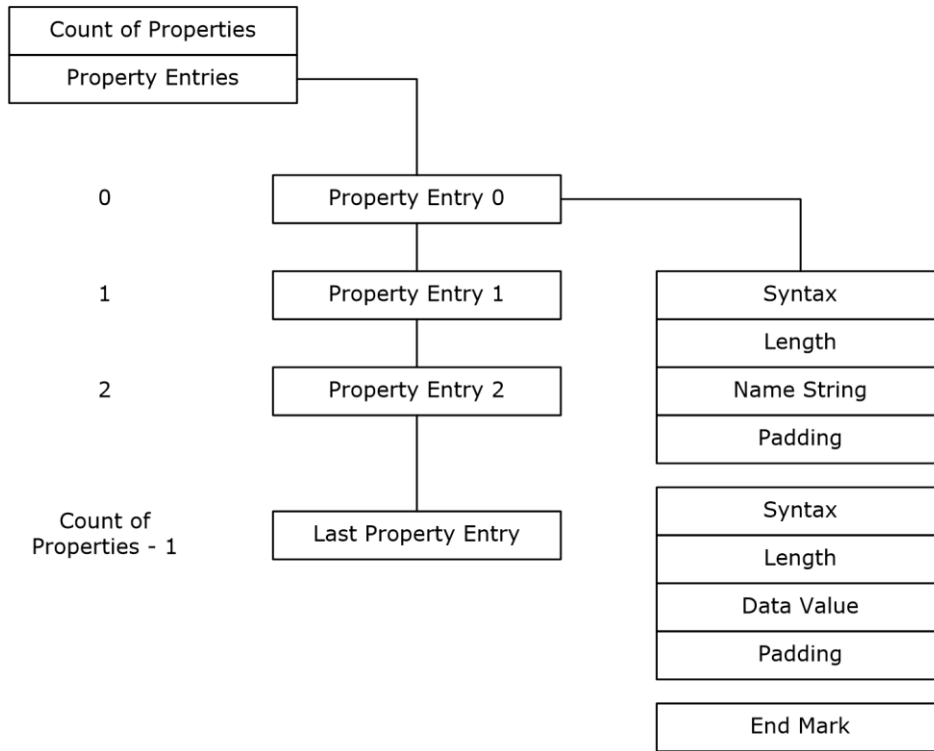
Count of Properties
Property Entries

0
Property Entry 0

1
Property Entry 1

2
Property Entry 2

Count of Properties - 1
Last Property Entry

Syntax
Length
Name String
Padding

Syntax
Length
Data Value
Padding

End Mark